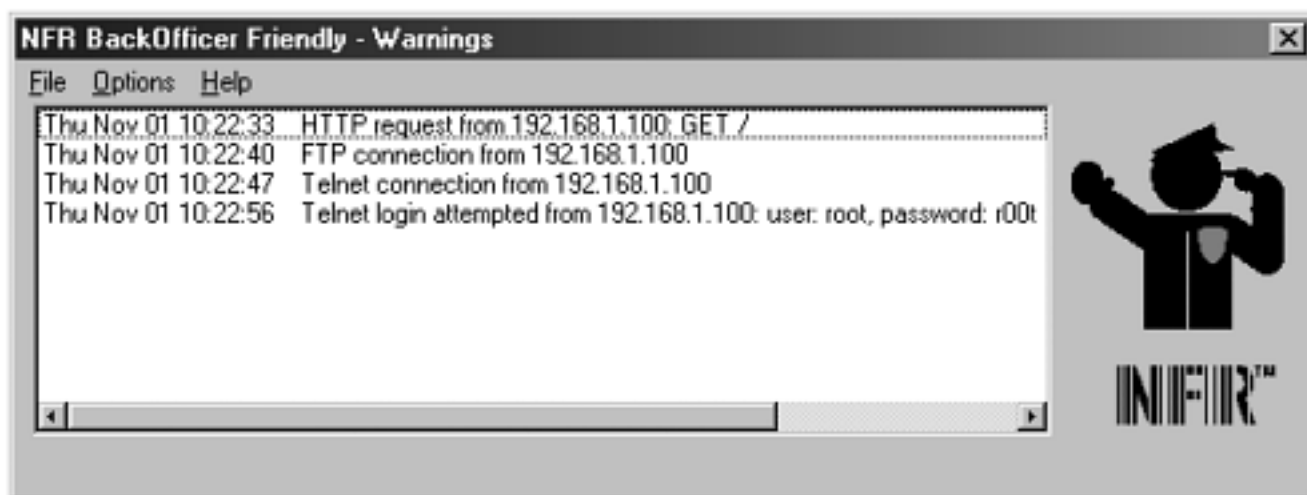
NFR BackOfficer Friendly - Warnings

File Options Help

Thu Nov 01 10:22:33 HTTP request from 192.168.1.100: GET /
Thu Nov 01 10:22:40 FTP connection from 192.168.1.100
Thu Nov 01 10:22:47 Telnet connection from 192.168.1.100
Thu Nov 01 10:22:56 Telnet login attempted from 192.168.1.100: user: root, password: r00t

NFR™